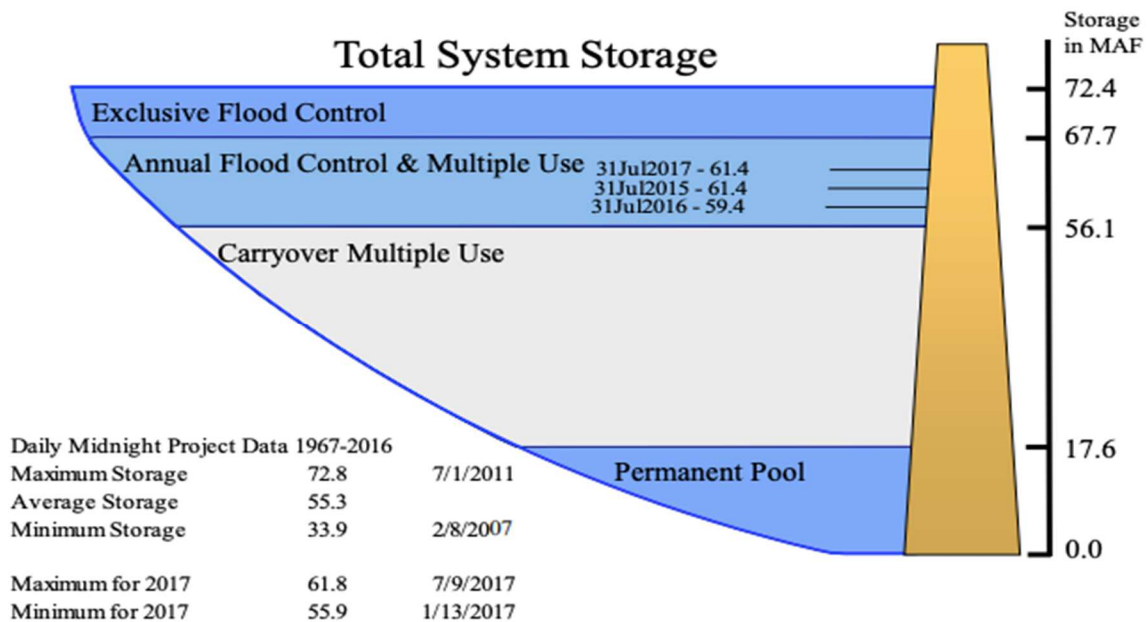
Total System Storage

Storage in MAF

72.4

67.7

56.1

17.6

0.0

Exclusive Flood Control

Annual Flood Control & Multiple Use

31Jul2017 - 61.4
31Jul2015 - 61.4
31Jul2016 - 59.4

Carryover Multiple Use

Permanent Pool

Daily Midnight Project Data 1967-2016

| | | |
|---|---|---|
| Maximum Storage | 72.8 | 7/1/2011 |
| Average Storage | 55.3 | |
| Minimum Storage | 33.9 | 2/8/2007 |
| Maximum for 2017 | 61.8 | 7/9/2017 |
| Minimum for 2017 | 55.9 | 1/13/2017 |